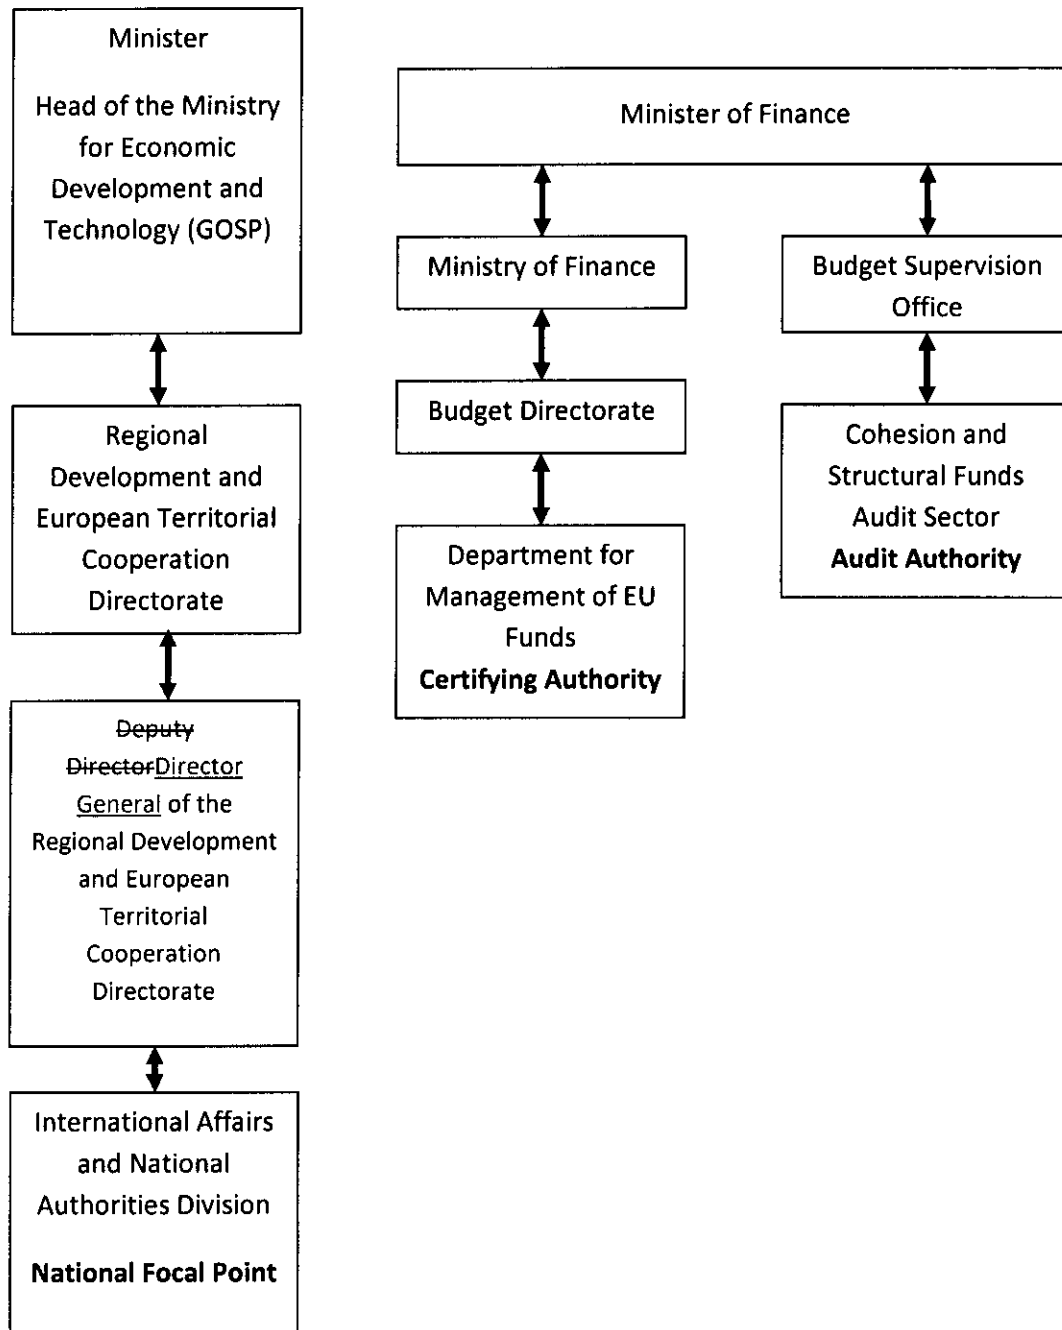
Minister

Head of the Ministry for Economic Development and Technology (GOSP)

Regional Development and European Territorial Cooperation Directorate

Deputy DirectorDirector General of the Regional Development and European Territorial Cooperation Directorate

International Affairs and National Authorities Division

**National Focal Point**

Minister of Finance

Ministry of Finance

Budget Directorate

Department for Management of EU Funds

**Certifying Authority**

Budget Supervision Office

Cohesion and Structural Funds Audit Sector

**Audit Authority**